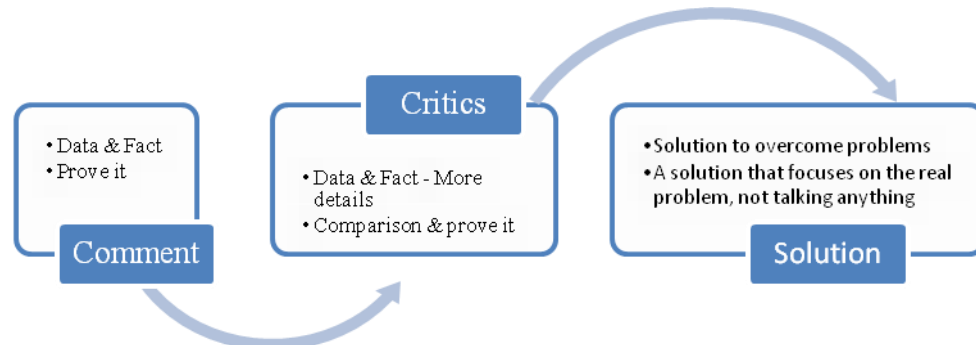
• Data & Fact
• Prove it

Comment

Critics

• Data & Fact - More details
• Comparison & prove it

• Solution to overcome problems
• A solution that focuses on the real problem, not talking anything

Solution